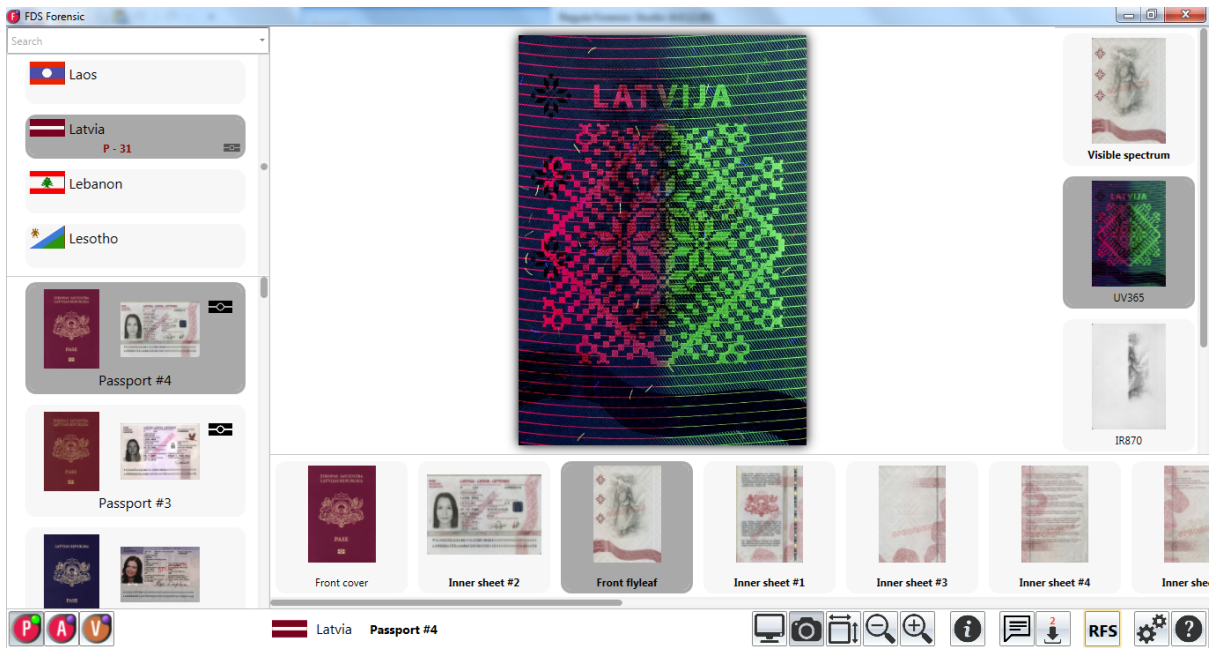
FDS Forensic

Search

Laos

Latvia
P - 31

Lebanon

Lesotho

Passport #4

Passport #3

LATVIJA

Visible spectrum

UV365

IR870

Front cover

Inner sheet #2

Front flyleaf

Inner sheet #1

Inner sheet #3

Inner sheet #4

Inner she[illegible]

P A V

Latvia Passport #4

RFS